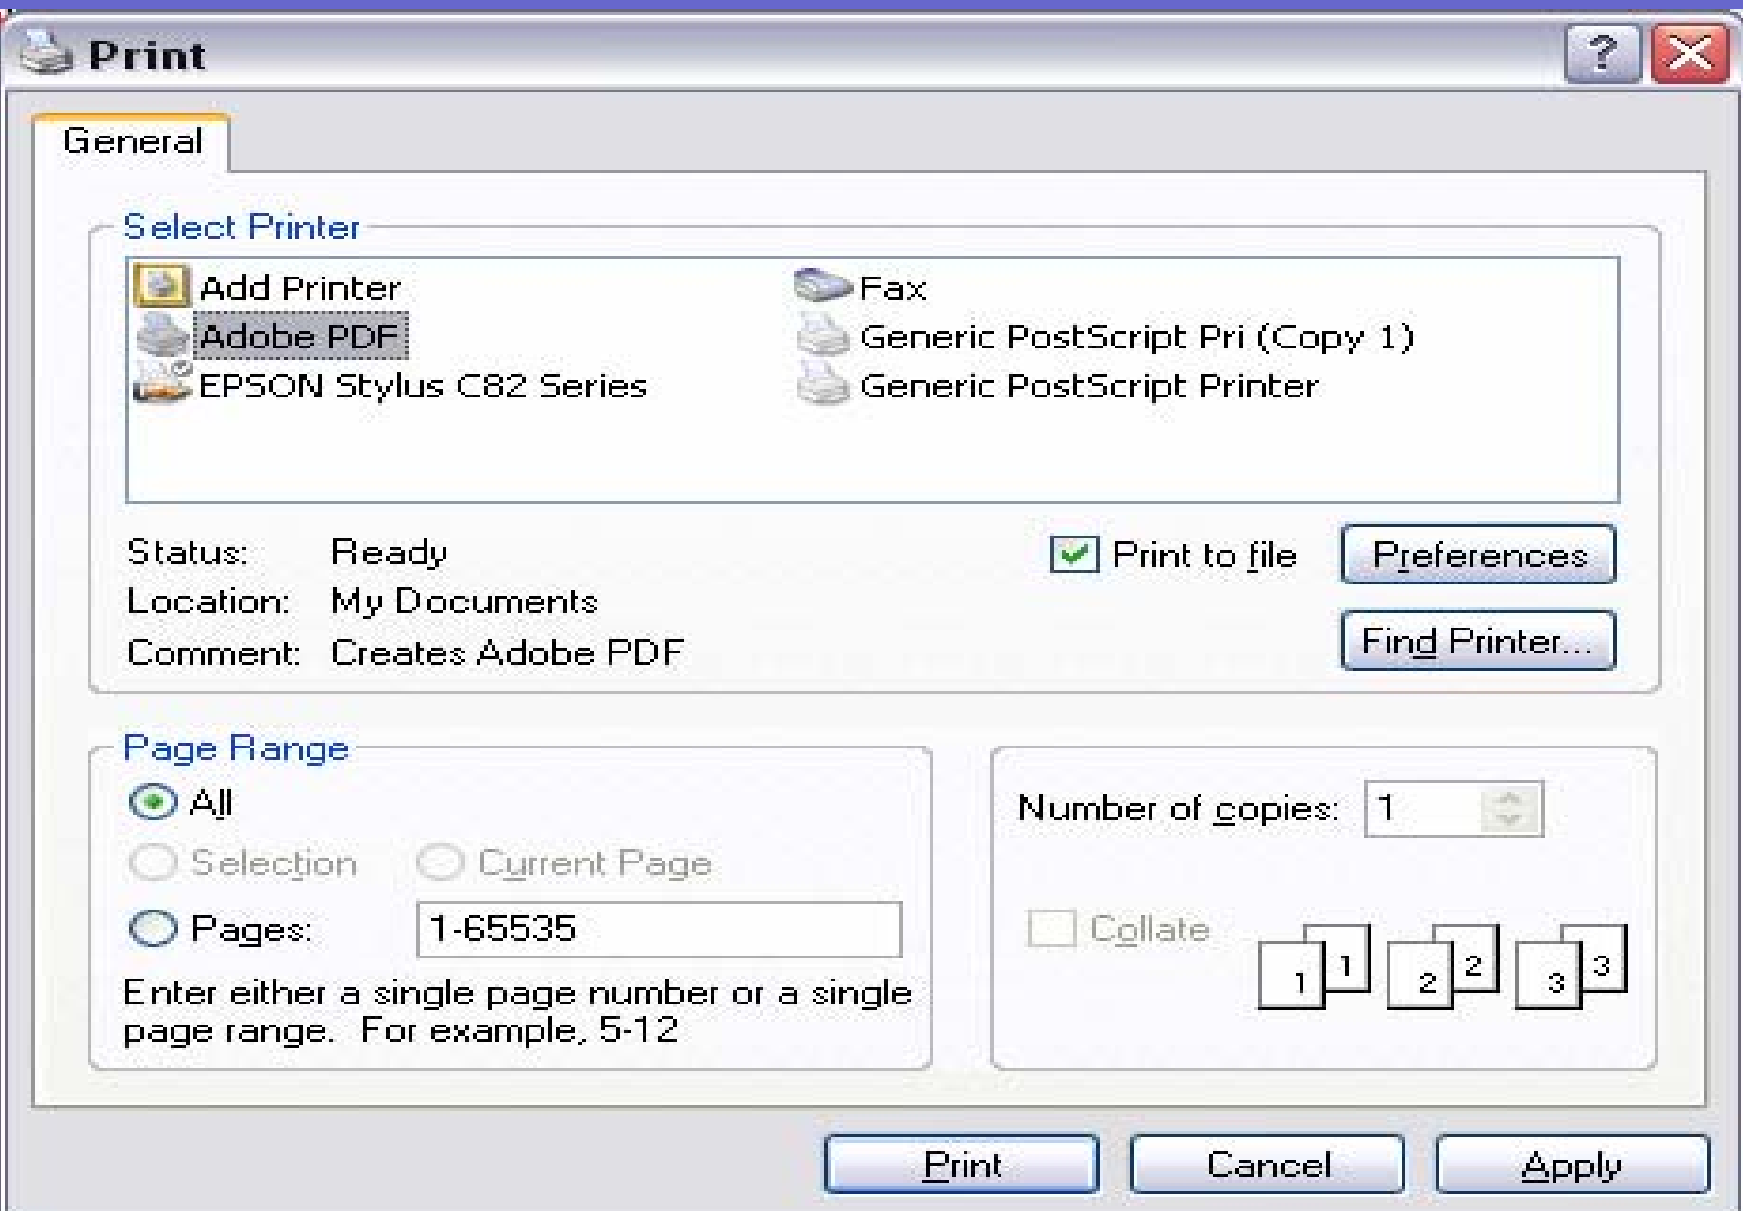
Print

?

General

Select Printer

Add Printer
Adobe PDF
EPSON Stylus C82 Series

Fax
Generic PostScript Pri (Copy 1)
Generic PostScript Printer

Status: Ready
Location: My Documents
Comment: Creates Adobe PDF

Print to file

Preferences

Find Printer...

Page Range

All

Selection

Current Page

Pages: 1-65535

Enter either a single page number or a single page range. For example, 5-12

Number of copies: 1

Collate

1 1 2 2 3 3

Print

Cancel

Apply